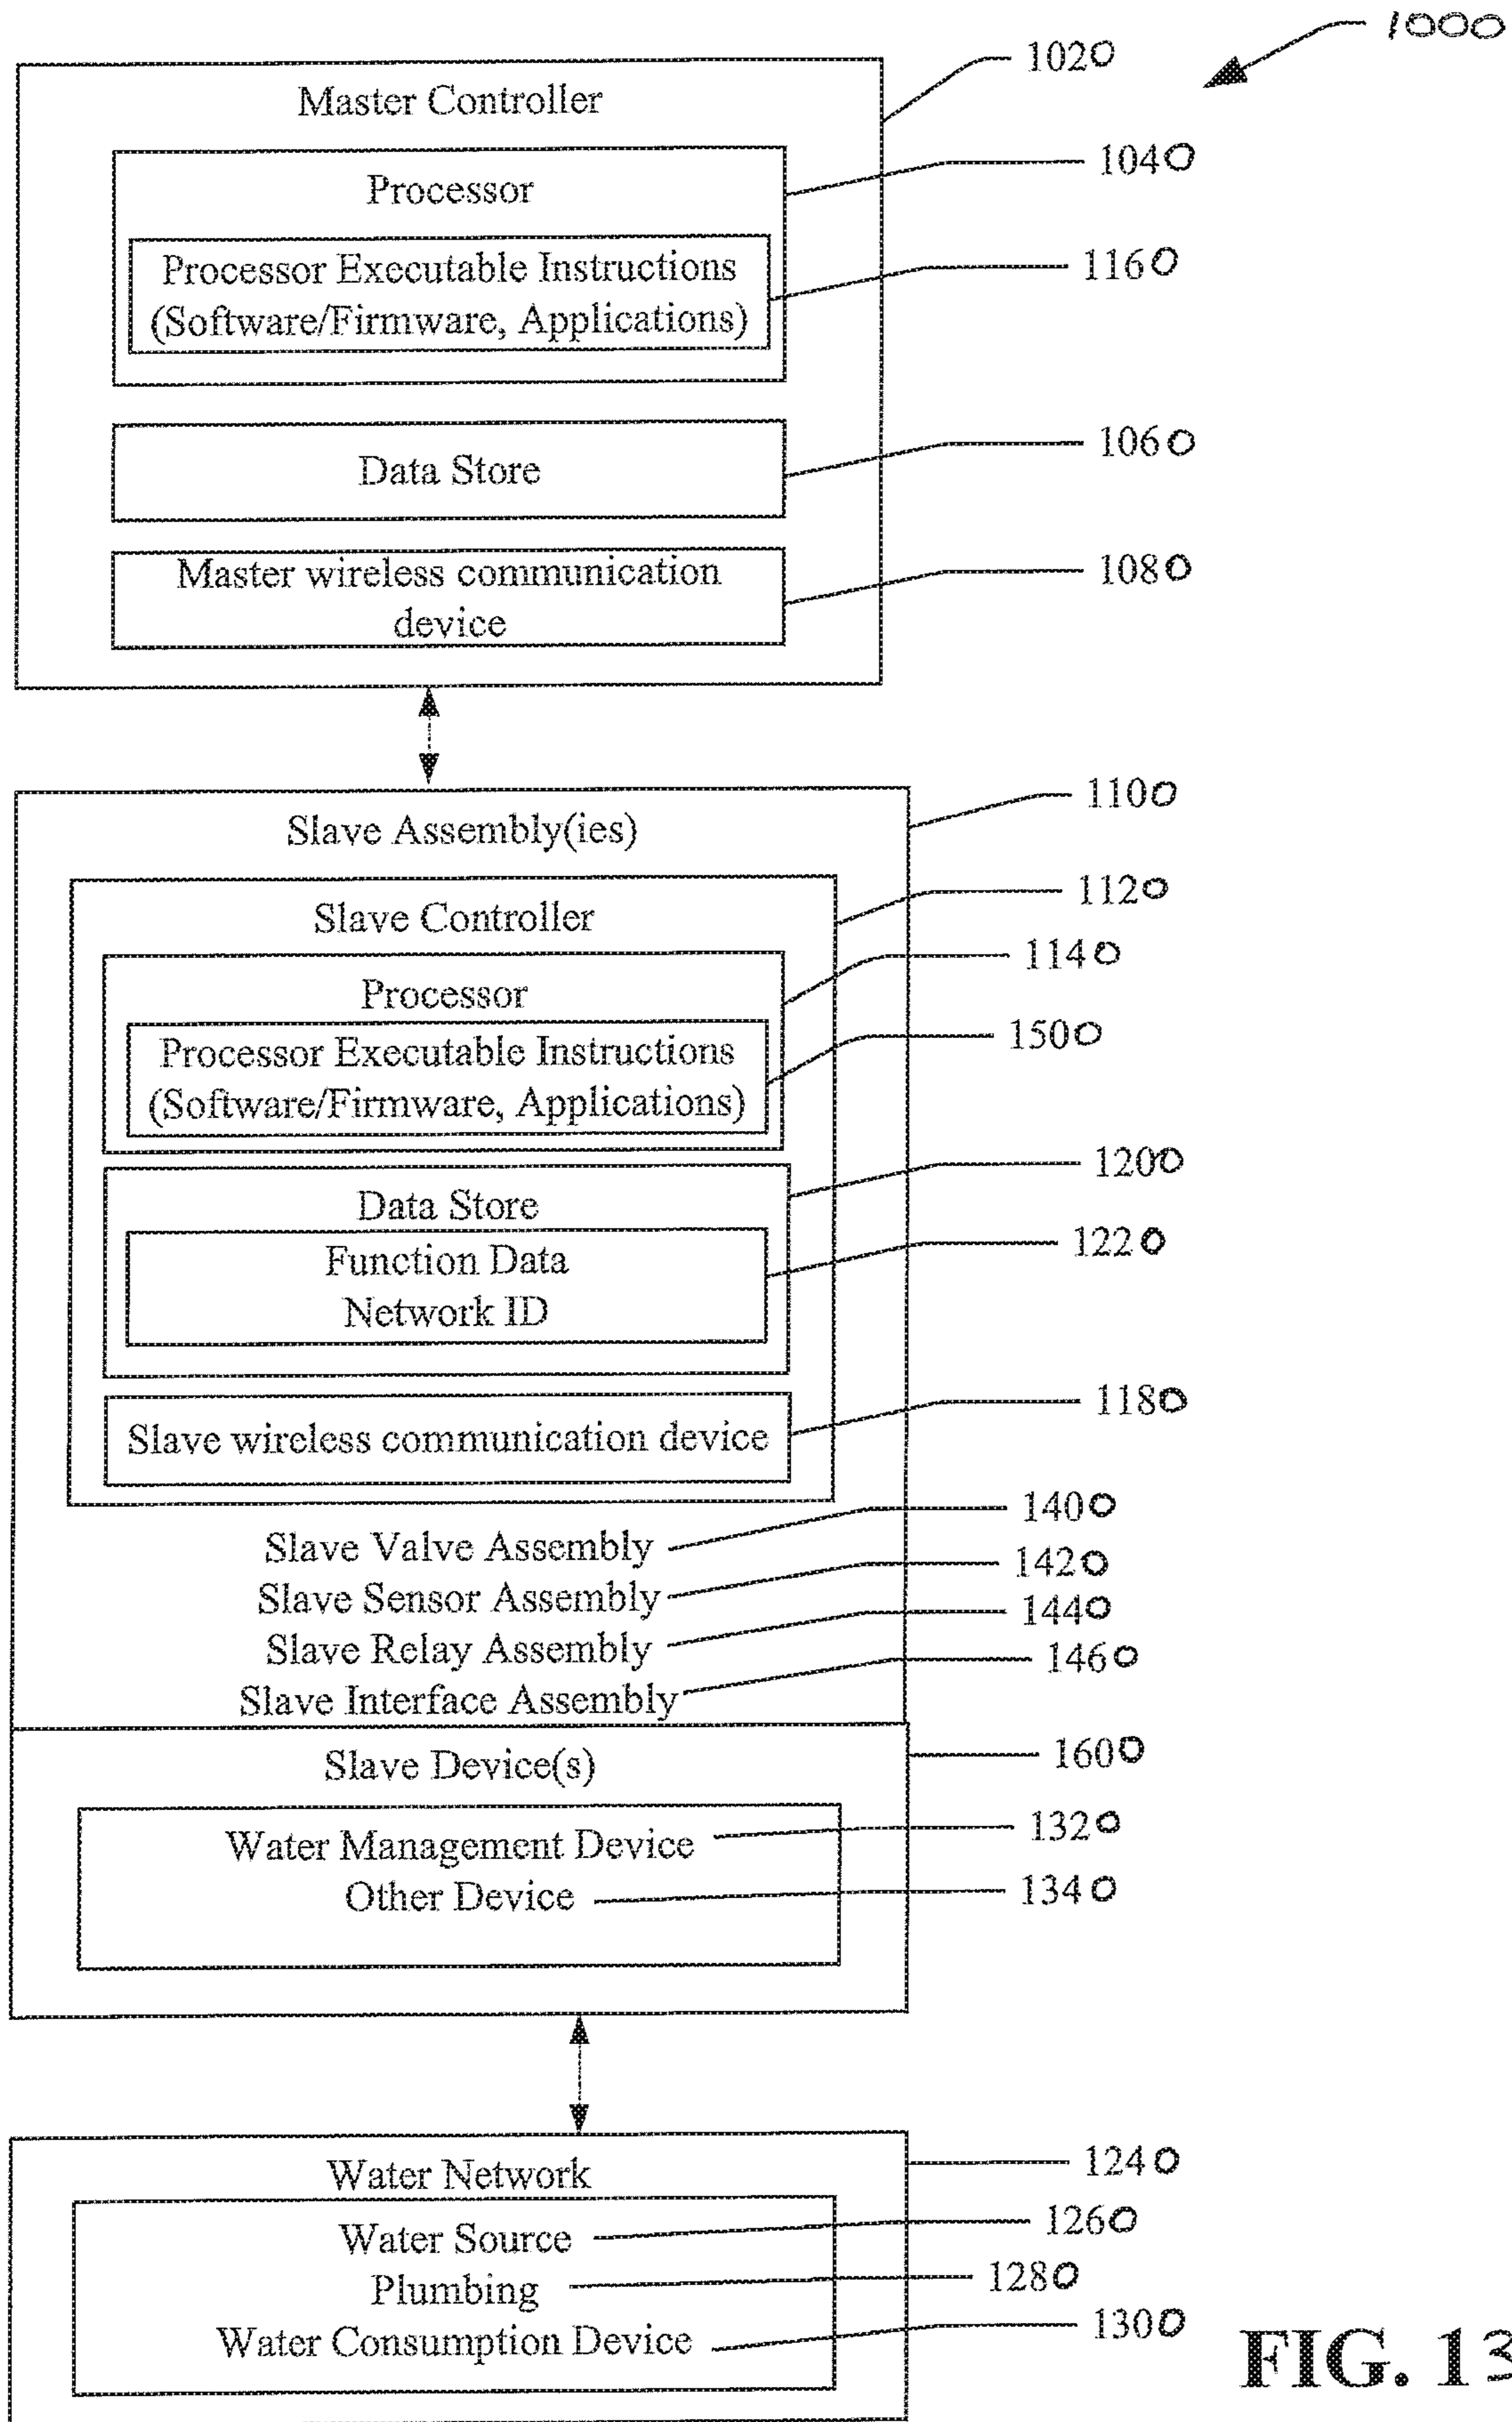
1000

Master Controller
1020

Processor
1040

Processor Executable Instructions (Software/Firmware, Applications)
1160

Data Store
1060

Master wireless communication device
1080

Slave Assembly(ies)
1100

Slave Controller
1120

Processor
1140

Processor Executable Instructions (Software/Firmware, Applications)
1500

Data Store
1200

Function Data
Network ID
1220

Slave wireless communication device
1180

Slave Valve Assembly
1400
Slave Sensor Assembly
1420
Slave Relay Assembly
1440
Slave Interface Assembly
1460

Slave Device(s)
1600

Water Management Device
1320
Other Device
1340

Water Network
1240

Water Source
1260
Plumbing
1280
Water Consumption Device
1300

FIG. 13